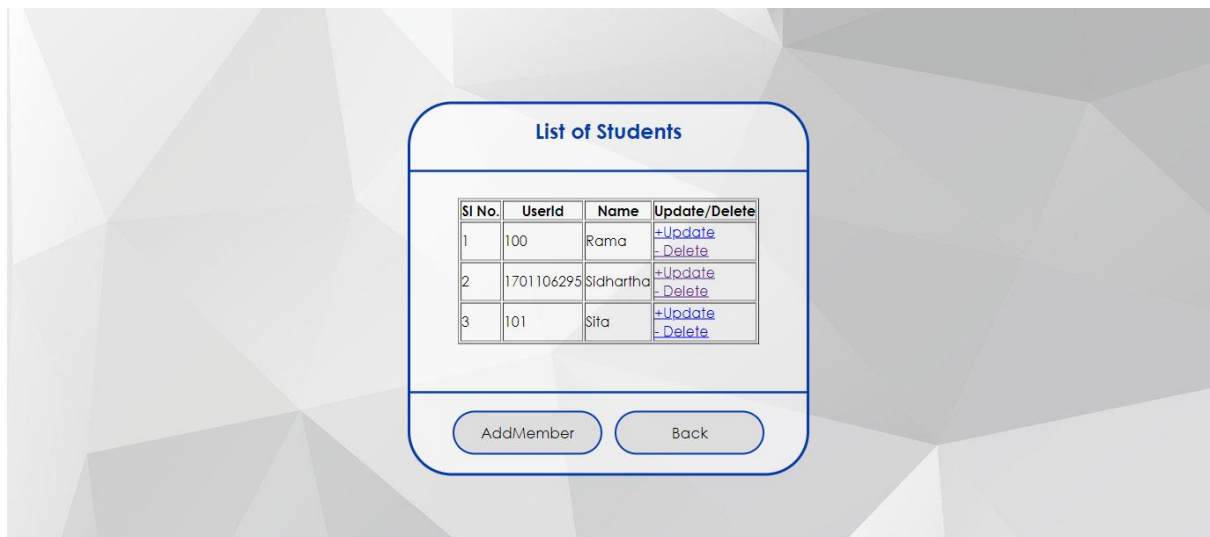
List of Students

| Sl No. | UserId | Name | Update/Delete |
|---|---|---|---|
| 1 | 100 | Rama | +Update - Delete |
| 2 | 1701106295 | Sidhartha | +Update - Delete |
| 3 | 101 | Sita | +Update - Delete |

AddMember

Back